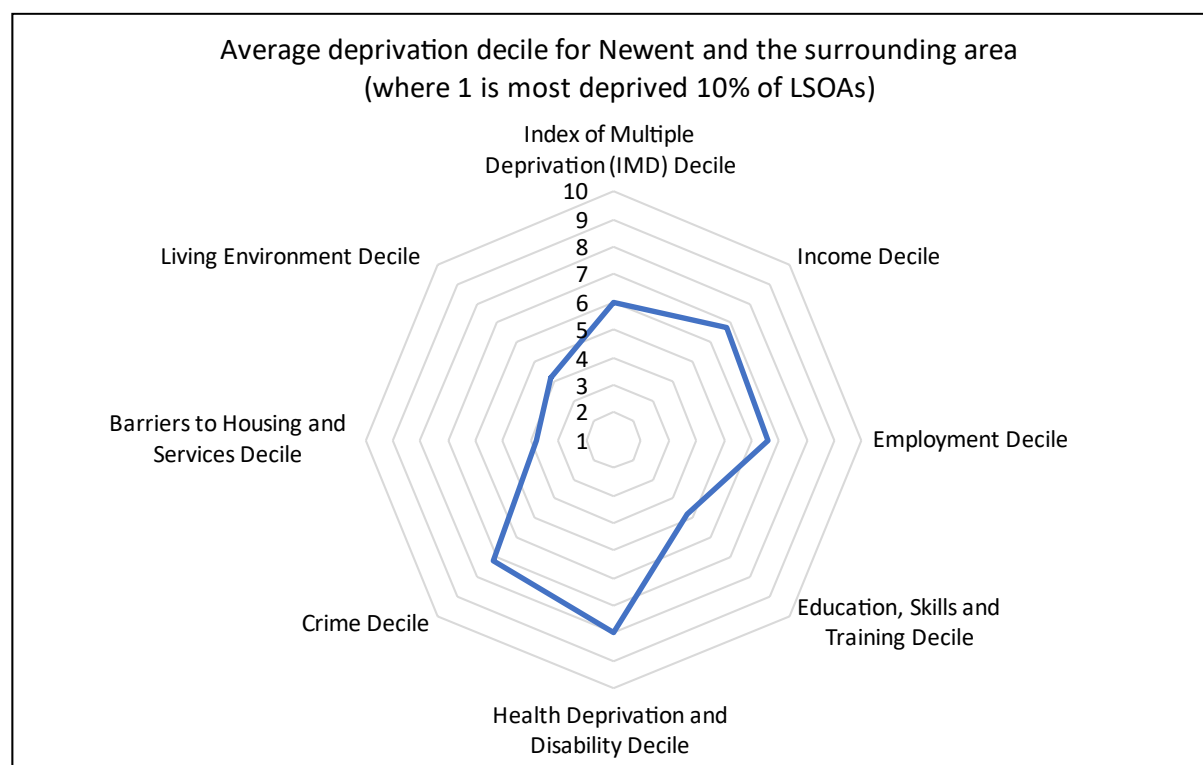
Average deprivation decile for Newent and the surrounding area (where 1 is most deprived 10% of LSOAs)

Index of Multiple Deprivation (IMD) Decile

10
9
8
7
6
5
4
3
2
1

Income Decile

Employment Decile

Education, Skills and Training Decile

Health Deprivation and Disability Decile

Crime Decile

Barriers to Housing and Services Decile

Living Environment Decile